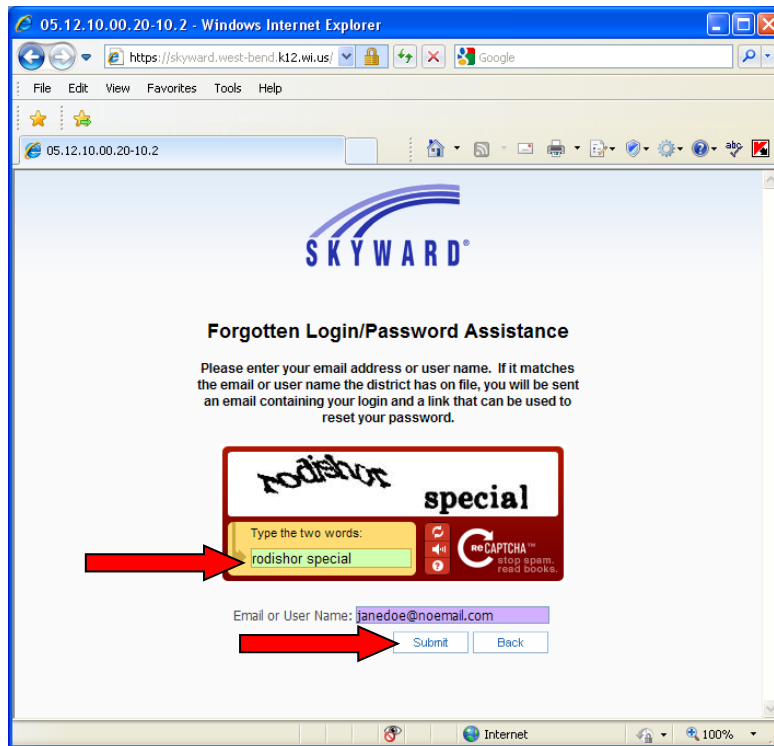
05.12.10.00.20-10.2 - Windows Internet Explorer

https://skyward.west-bend.k12.wi.us/

Google

File Edit View Favorites Tools Help

05.12.10.00.20-10.2

SKYWARD®

Forgotten Login/Password Assistance

Please enter your email address or user name. If it matches the email or user name the district has on file, you will be sent an email containing your login and a link that can be used to reset your password.

rodishor special

Type the two words:

rodishor special

reCAPTCHA™ stop spam. read books.

Email or User Name: janedoe@noemail.com

Submit Back

Internet

100%